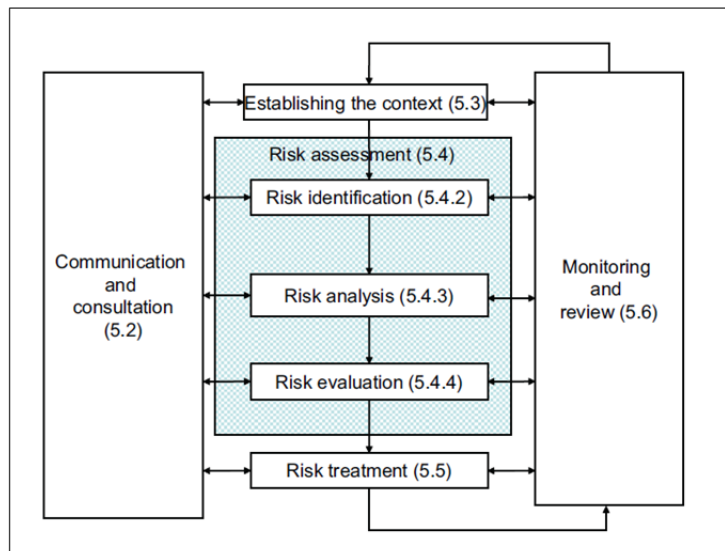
Communication and consultation (5.2)

Establishing the context (5.3)

Risk assessment (5.4)

Risk identification (5.4.2)

Risk analysis (5.4.3)

Risk evaluation (5.4.4)

Risk treatment (5.5)

Monitoring and review (5.6)